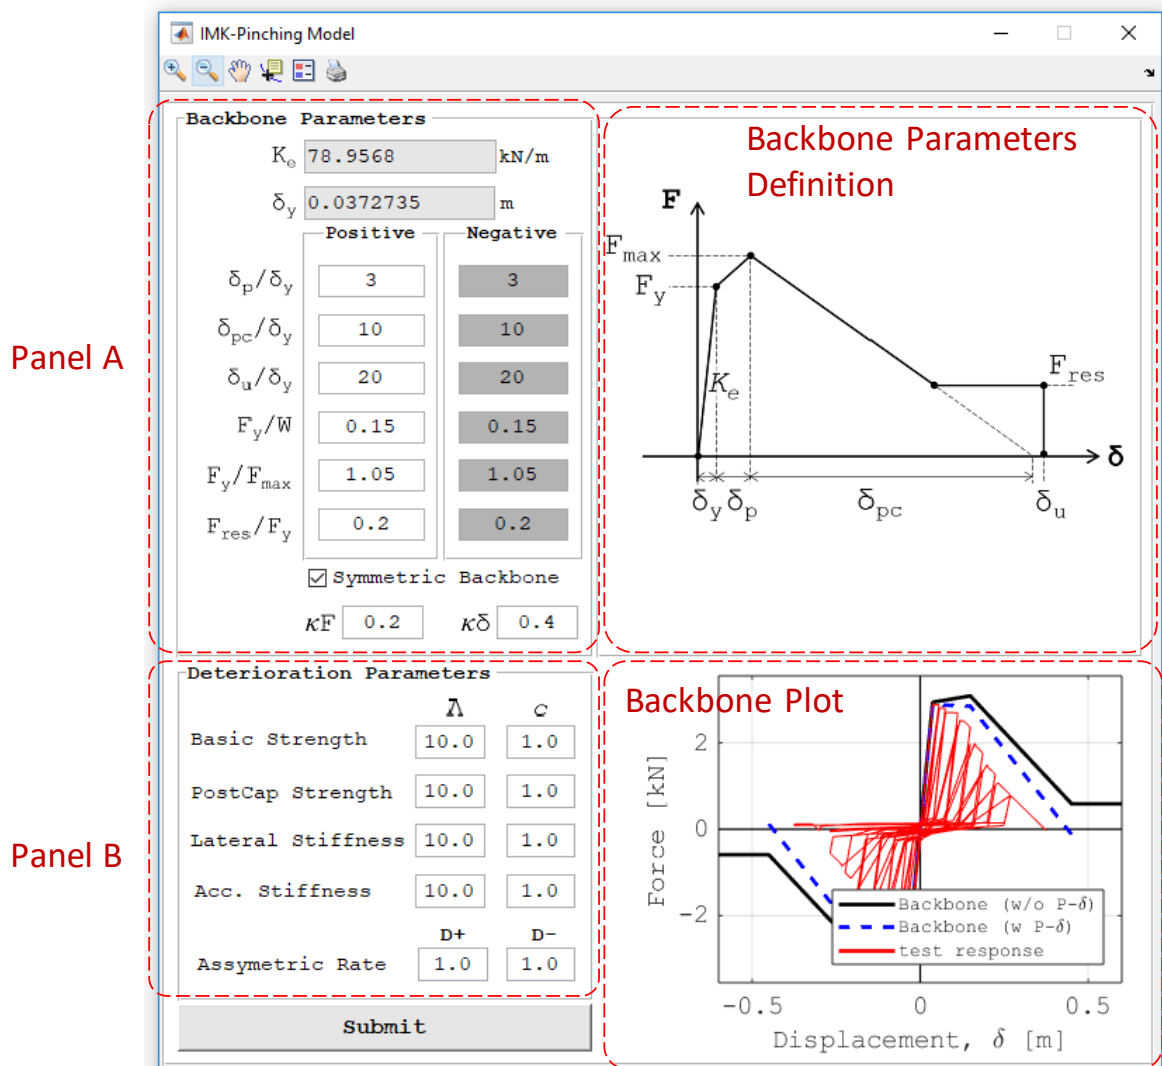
IMK-Pinching Model

Panel A

Backbone Parameters

$K_e$ 78.9568 kN/m

$\delta_y$ 0.0372735 m

| | Positive | Negative |
|---|---|---|
| $\delta_p/\delta_y$ | 3 | 3 |
| $\delta_{pc}/\delta_y$ | 10 | 10 |
| $\delta_u/\delta_y$ | 20 | 20 |
| $F_y/W$ | 0.15 | 0.15 |
| $F_y/F_{max}$ | 1.05 | 1.05 |
| $F_{res}/F_y$ | 0.2 | 0.2 |

Symmetric Backbone

$\kappa F$ 0.2 $\kappa\delta$ 0.4

Backbone Parameters Definition

F

$F_{max}$

$F_y$

$K_e$

$F_{res}$

$\delta$

$\delta_y$ $\delta_p$ $\delta_{pc}$ $\delta_u$

Panel B

Deterioration Parameters

| | $\Lambda$ | $c$ |
|---|---|---|
| Basic Strength | 10.0 | 1.0 |
| PostCap Strength | 10.0 | 1.0 |
| Lateral Stiffness | 10.0 | 1.0 |
| Acc. Stiffness | 10.0 | 1.0 |

| | D+ | D- |
|---|---|---|
| Assymetric Rate | 1.0 | 1.0 |

Submit

Backbone Plot

2
0
−2

Force [kN]

Backbone (w/o P-$\delta$)
Backbone (w P-$\delta$)
test response

−0.5 0 0.5

Displacement, $\delta$ [m]